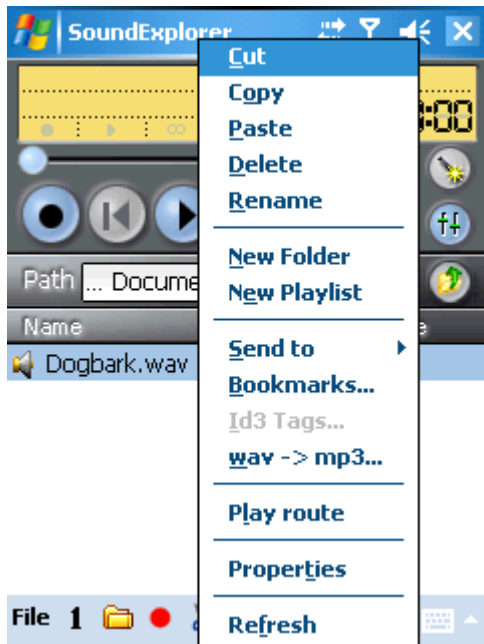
SoundExplorer

:00

Path ... Docume

Name

e

Dogbark.wav

Cut
Copy
Paste
Delete
Rename

New Folder
New Playlist

Send to
Bookmarks...
Id3 Tags...
wav -> mp3...

Play route

Properties

Refresh

File 1